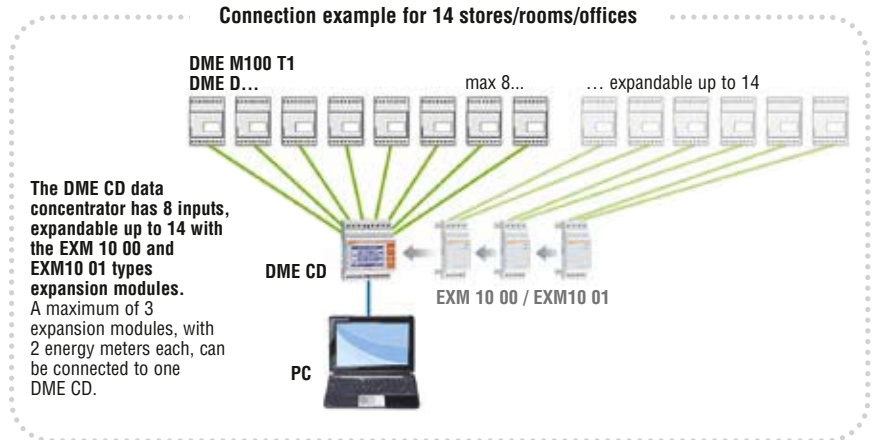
Connection example for 14 stores/rooms/offices

DME M100 T1
DME D...

max 8...

... expandable up to 14

The DME CD data concentrator has 8 inputs, expandable up to 14 with the EXM 10 00 and EXM10 01 types expansion modules.
A maximum of 3 expansion modules, with 2 energy meters each, can be connected to one DME CD.

DME CD

EXM 10 00 / EXM10 01

PC